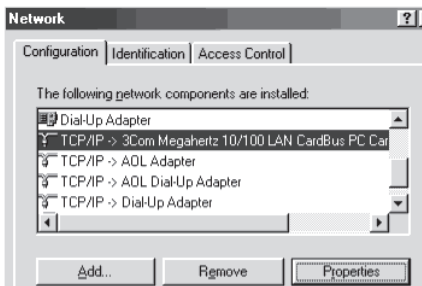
Network

?

Configuration | Identification | Access Control

The following network components are installed:

Dial-Up Adapter
TCP/IP -> 3Com Megahertz 10/100 LAN CardBus PC Car
TCP/IP -> AOL Adapter
TCP/IP -> AOL Dial-Up Adapter
TCP/IP -> Dial-Up Adapter

Add... | Remove | Properties